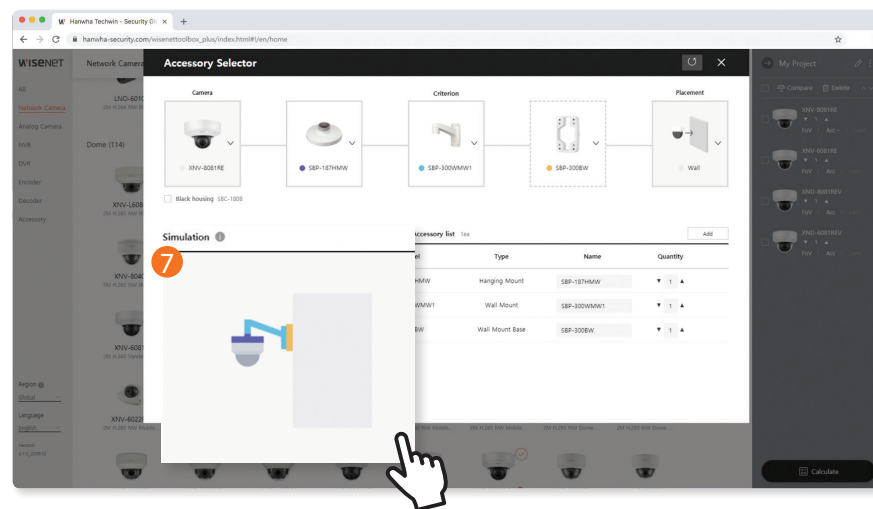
Hanwha Techwin - Security Gl ×
hanwha-security.com/wisenettoolbox_plus/index.html#!/en/home

WISENET
Network Camera
All
Network Camera
Analog Camera
NVR
DVR
Encoder
Decoder
Accessory

LND-6010
Dome (114)
XNV-L608
XNV-8040
XNV-6081
XNV-6022
Region
Global
Language
English

Accessory Selector

Camera
Criterion
Placement

XNV-8081RE
SBP-187HMW
SBP-300WMW1
SBP-300BW
Wall

Black housing SBC-180B

Simulation

7

Accessory list 1ea
Add

| el | Type | Name | Quantity |
|---|---|---|---|
| HMW | Hanging Mount | SBP-187HMW | 1 |
| WMW1 | Wall Mount | SBP-300WMW1 | 1 |
| BW | Wall Mount Base | SBP-300BW | 1 |

My Project
Compare
Delete
XNV-8081RE
XNO-6081RE
XNO-8081REV
XNV-6081REV
Calculate